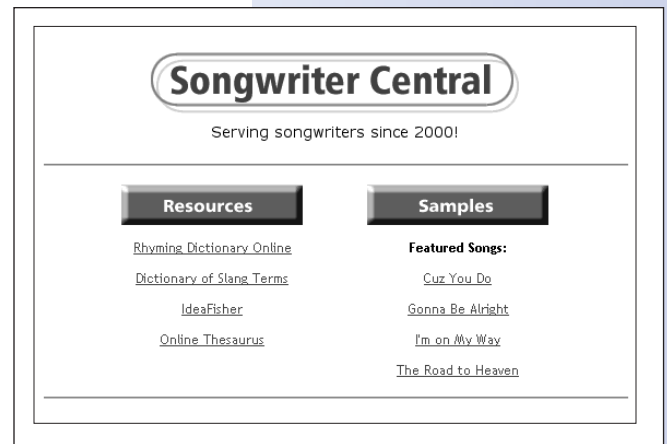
Songwriter Central

Serving songwriters since 2000!

Resources

Rhyming Dictionary Online

Dictionary of Slang Terms

IdeaFisher

Online Thesaurus

Samples

Featured Songs:

Cuz You Do

Gonna Be Alright

I'm on My Way

The Road to Heaven